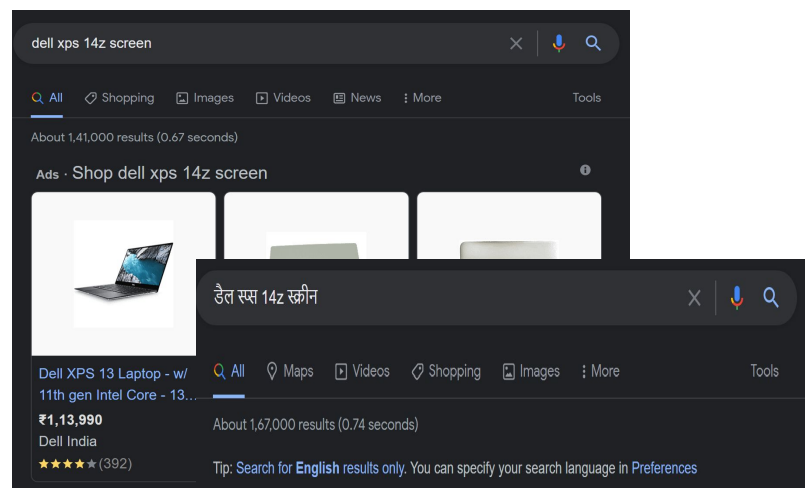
dell xps 14z screen

All Shopping Images Videos News More Tools

About 1,41,000 results (0.67 seconds)

Ads · Shop dell xps 14z screen

Dell XPS 13 Laptop - w/ 11th gen Intel Core - 13…
₹1,13,990
Dell India
★★★★★ (392)

डैल स्पस 14z स्क्रीन

All Maps Videos Shopping Images More Tools

About 1,67,000 results (0.74 seconds)

Tip: Search for English results only. You can specify your search language in Preferences